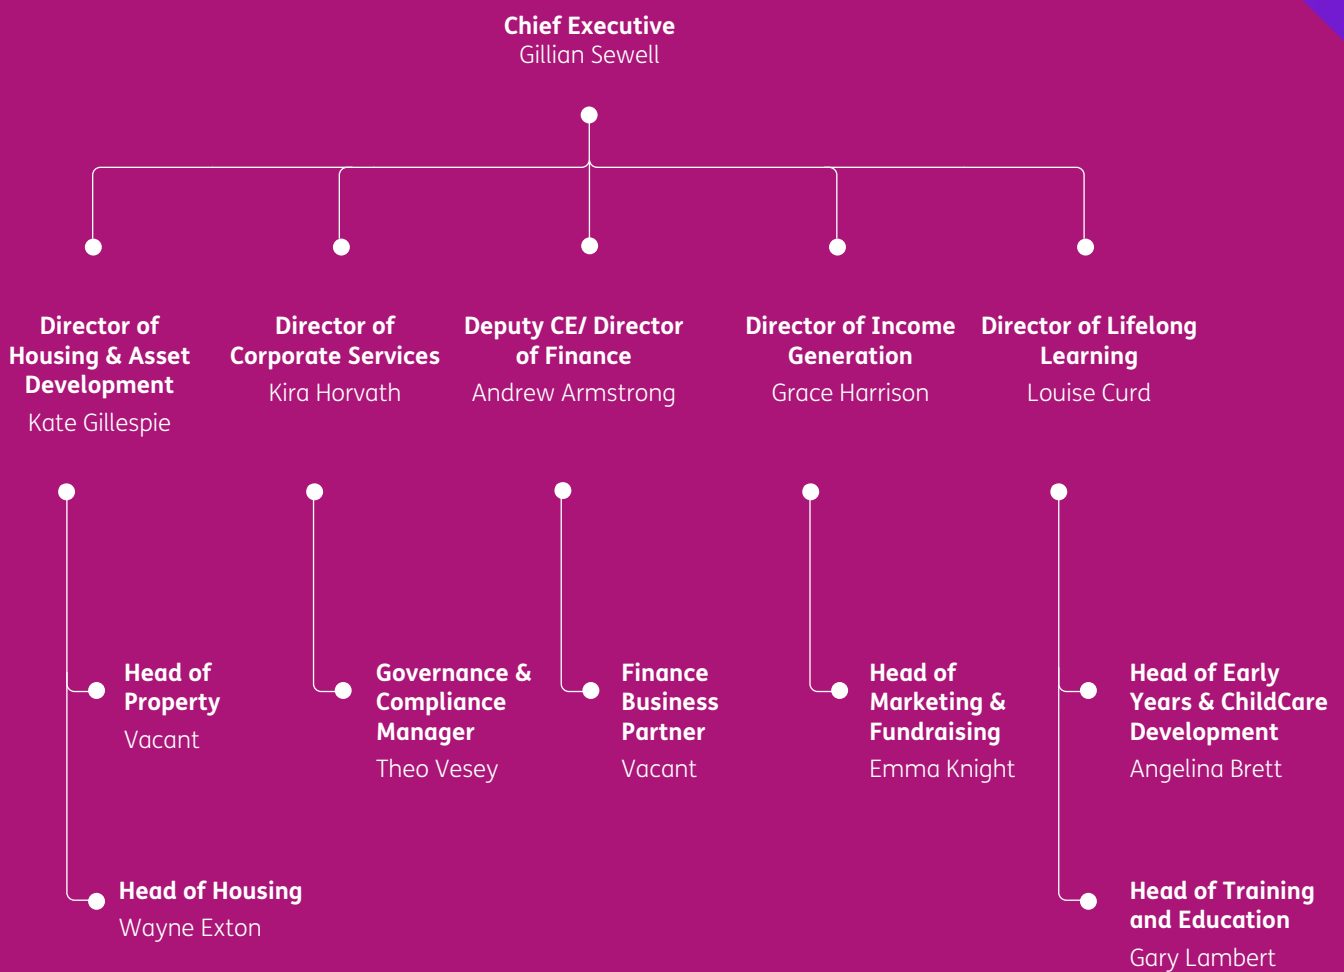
Chief Executive
Gillian Sewell

Director of Housing & Asset Development
Kate Gillespie

Director of Corporate Services
Kira Horvath

Deputy CE/ Director of Finance
Andrew Armstrong

Director of Income Generation
Grace Harrison

Director of Lifelong Learning
Louise Curd

Head of Property
Vacant

Head of Housing
Wayne Exton

Governance & Compliance Manager
Theo Vesey

Finance Business Partner
Vacant

Head of Marketing & Fundraising
Emma Knight

Head of Early Years & ChildCare Development
Angelina Brett

Head of Training and Education
Gary Lambert